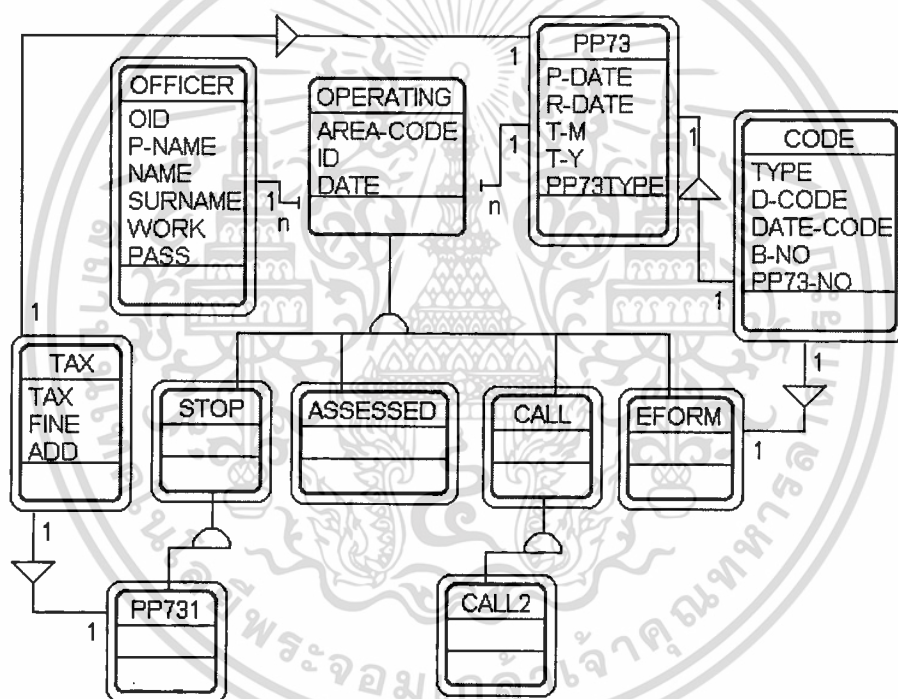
1
PP73
P-DATE
R-DATE
T-M
T-Y
PP73TYPE

OFFICER
OID
P-NAME
NAME
SURNAME
WORK
PASS

OPERATING
AREA-CODE
ID
DATE

1
n
1
n
1

CODE
TYPE
D-CODE
DATE-CODE
B-NO
PP73-NO

1
1

TAX
TAX
FINE
ADD

STOP

ASSESSED

CALL

EFORM

1
1

1
1

PP731

CALL2